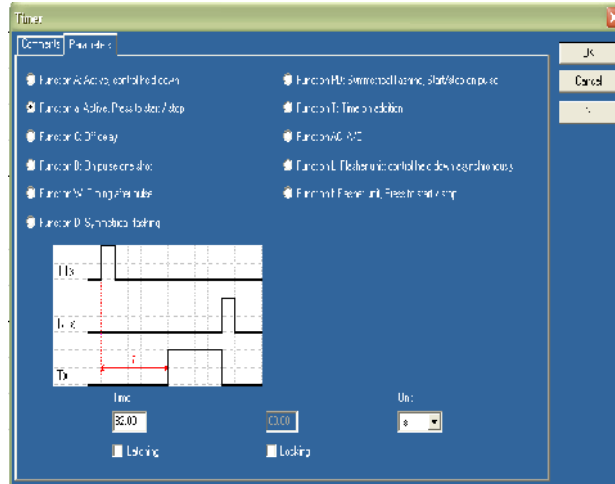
Timer

Comments | Parameters

Function A: Active, control held down
Function a: Active, Press to start / stop
Function C: Off delay
Function B: On pulse one shot
Function W: Timing after pulse
Function D: Symmetrical flashing

Function Ft: Symmetrical flashing, Start/stop on pulse
Function T: Time on addition
Function AC: A/C
Function L: Flasher unit control held down asynchronous
Function I: Flasher unit, Press to start/stop

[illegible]
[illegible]
T

Time
30.00
00.00
Unit
s
Latching
Locking

OK
Cancel
?